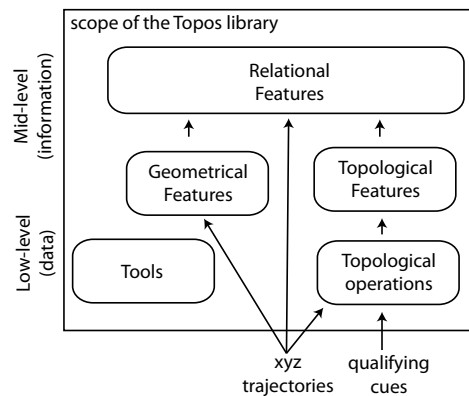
scope of the Topos library

Mid-level (information)

Low-level (data)

Relational Features

Geometrical Features

Topological Features

Tools

Topological operations

xyz trajectories

qualifying cues